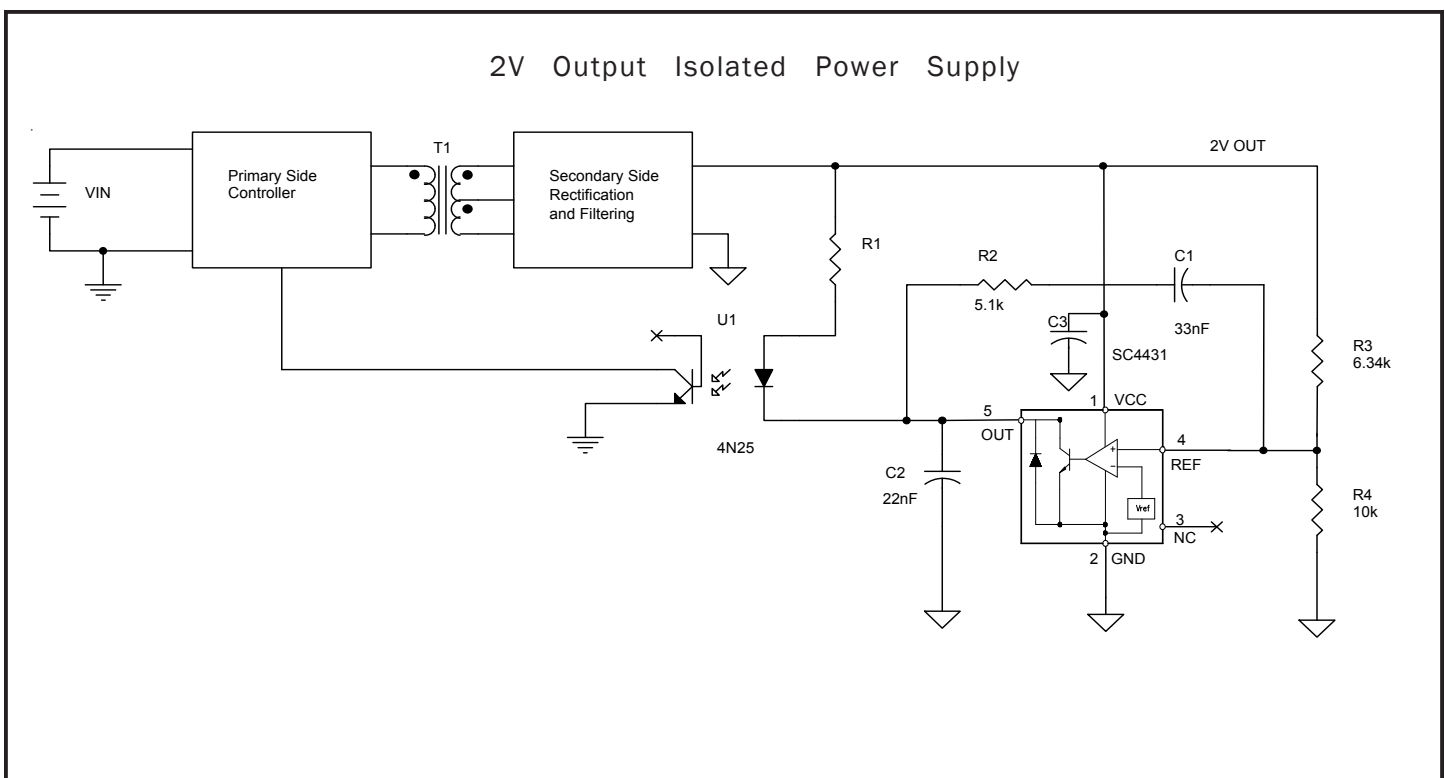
2V Output Isolated Power Supply

VIN

Primary Side Controller

T1

Secondary Side Rectification and Filtering

2V OUT

R1

R2

5.1k

C1

33nF

C3

SC4431

U1

4N25

R3
6.34k

5
OUT

1 VCC

4
REF

C2
22nF

Vref

3
NC

R4
10k

2 GND